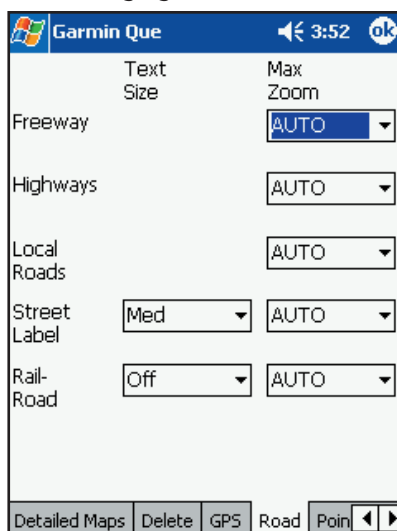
Garmin Que 3:52 ok

| | Text Size | Max Zoom |
|---|---|---|
| Freeway | | AUTO |
| Highways | | AUTO |
| Local Roads | | AUTO |
| Street Label | Med | AUTO |
| Rail-Road | Off | AUTO |

Detailed Maps | Delete | GPS | Road | Poin